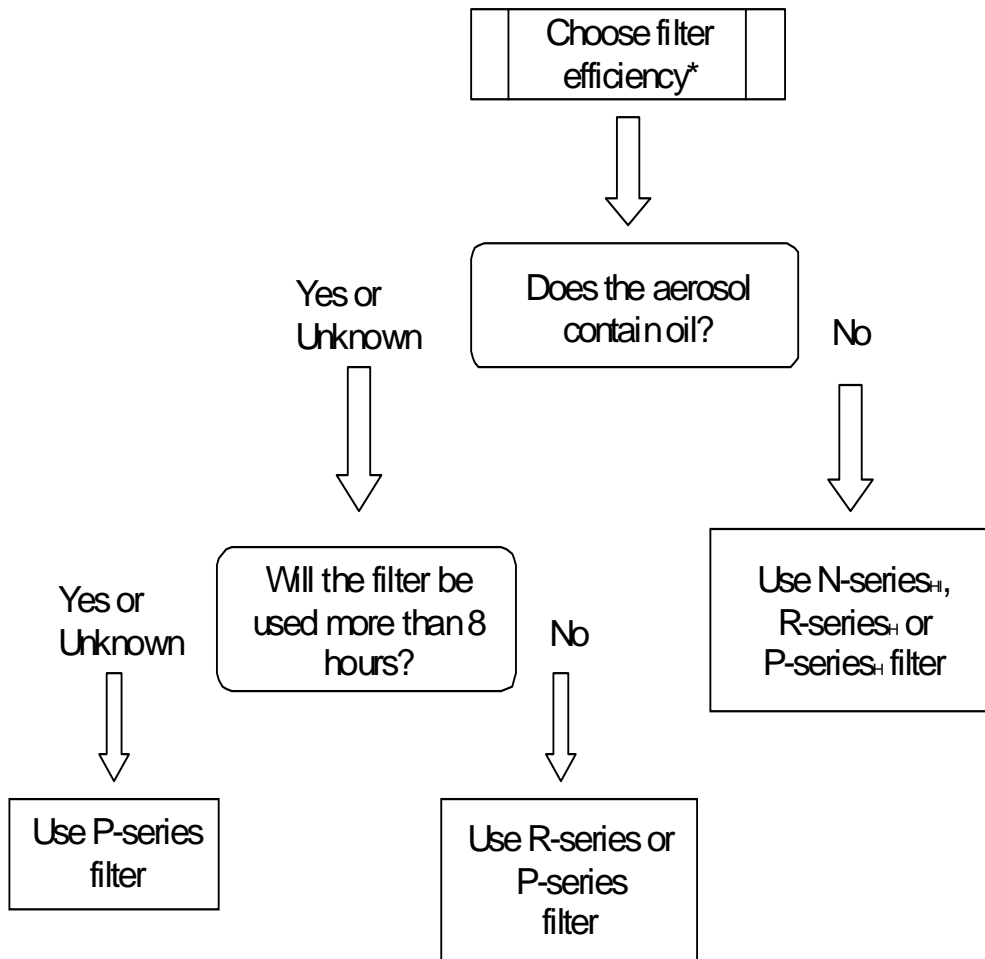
Choose filter efficiency*

Does the aerosol contain oil?

Yes or Unknown

No

Will the filter be used more than 8 hours?

Use N-series$_{HI}$, R-series$_{H}$ or P-series$_{H}$ filter

Yes or Unknown

No

Use P-series filter

Use R-series or P-series filter